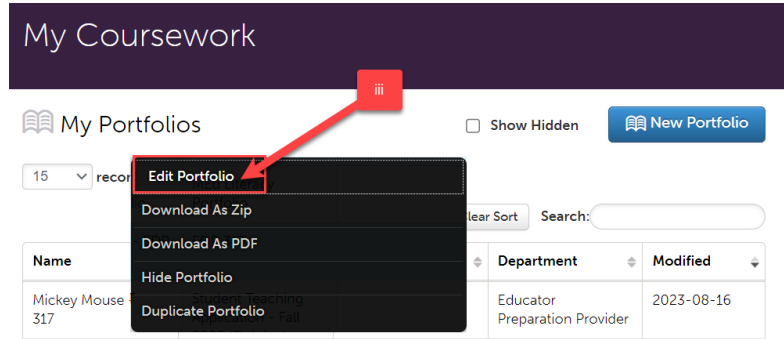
My Coursework

iii

My Portfolios

Show Hidden

New Portfolio

15 reco

Edit Portfolio

Download As Zip

Download As PDF

Hide Portfolio

Duplicate Portfolio

lear Sort

Search:

| Name | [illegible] | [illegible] | Department | Modified |
|---|---|---|---|---|
| Mickey Mouse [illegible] 317 | Student Teaching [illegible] - Fall | | Educator Preparation Provider | 2023-08-16 |